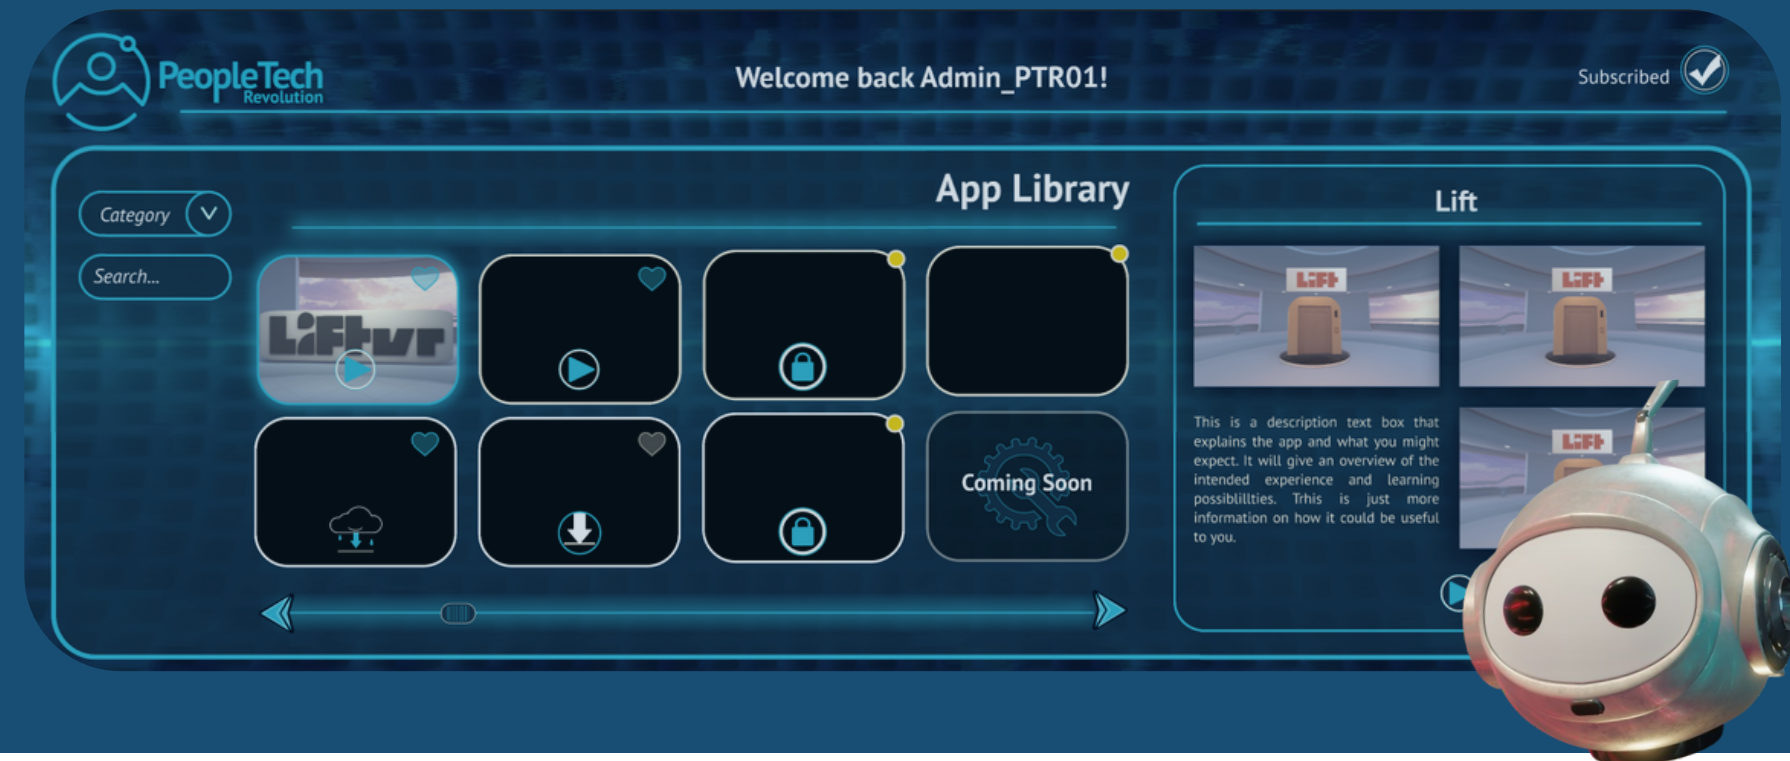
PeopleTech Revolution

Welcome back Admin_PTR01!

Subscribed

Category

Search...

App Library

LiftVR

Coming Soon

Lift

LiFt

LiFt

LiFt

This is a description text box that explains the app and what you might expect. It will give an overview of the intended experience and learning possiblillties. This is just more information on how it could be useful to you.